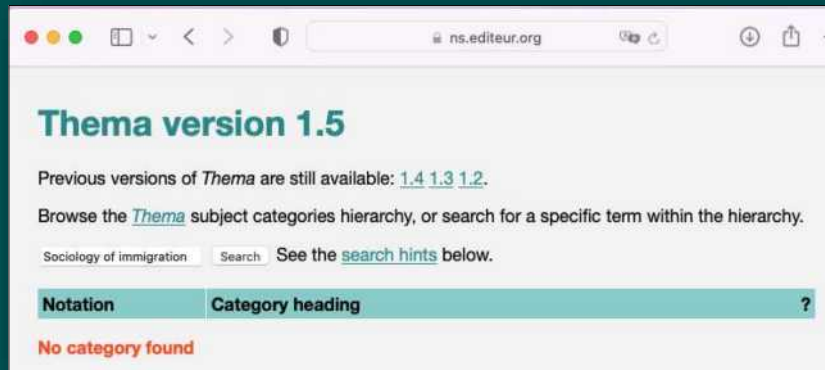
ns.editeur.org

Thema version 1.5

Previous versions of Thema are still available: 1.4 1.3 1.2.

Browse the Thema subject categories hierarchy, or search for a specific term within the hierarchy.

Sociology of immigration Search See the search hints below.

| Notation | Category heading | ? |
|---|---|---|

No category found